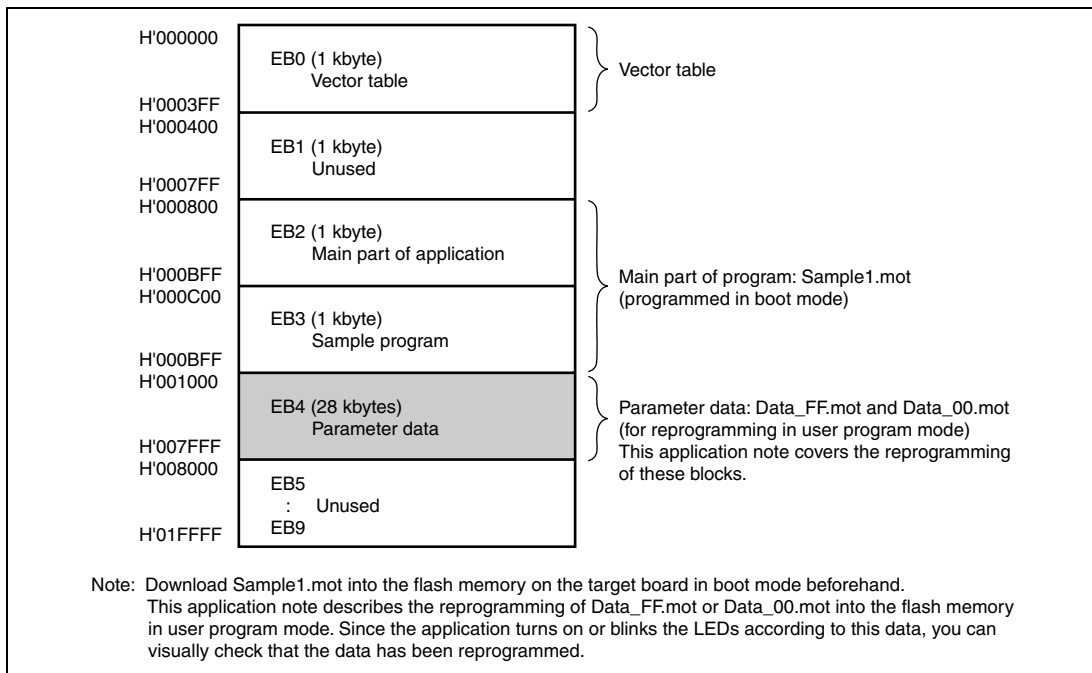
H'000000
EB0 (1 kbyte)
Vector table
H'0003FF
Vector table

H'000400
EB1 (1 kbyte)
Unused
H'0007FF

H'000800
EB2 (1 kbyte)
Main part of application
H'000BFF

H'000C00
EB3 (1 kbyte)
Sample program
H'000BFF

Main part of program: Sample1.mot (programmed in boot mode)

H'001000
EB4 (28 kbytes)
Parameter data
H'007FFF

Parameter data: Data_FF.mot and Data_00.mot (for reprogramming in user program mode) This application note covers the reprogramming of these blocks.

H'008000
EB5
: Unused
EB9
H'01FFFF

Note: Download Sample1.mot into the flash memory on the target board in boot mode beforehand. This application note describes the reprogramming of Data_FF.mot or Data_00.mot into the flash memory in user program mode. Since the application turns on or blinks the LEDs according to this data, you can visually check that the data has been reprogrammed.